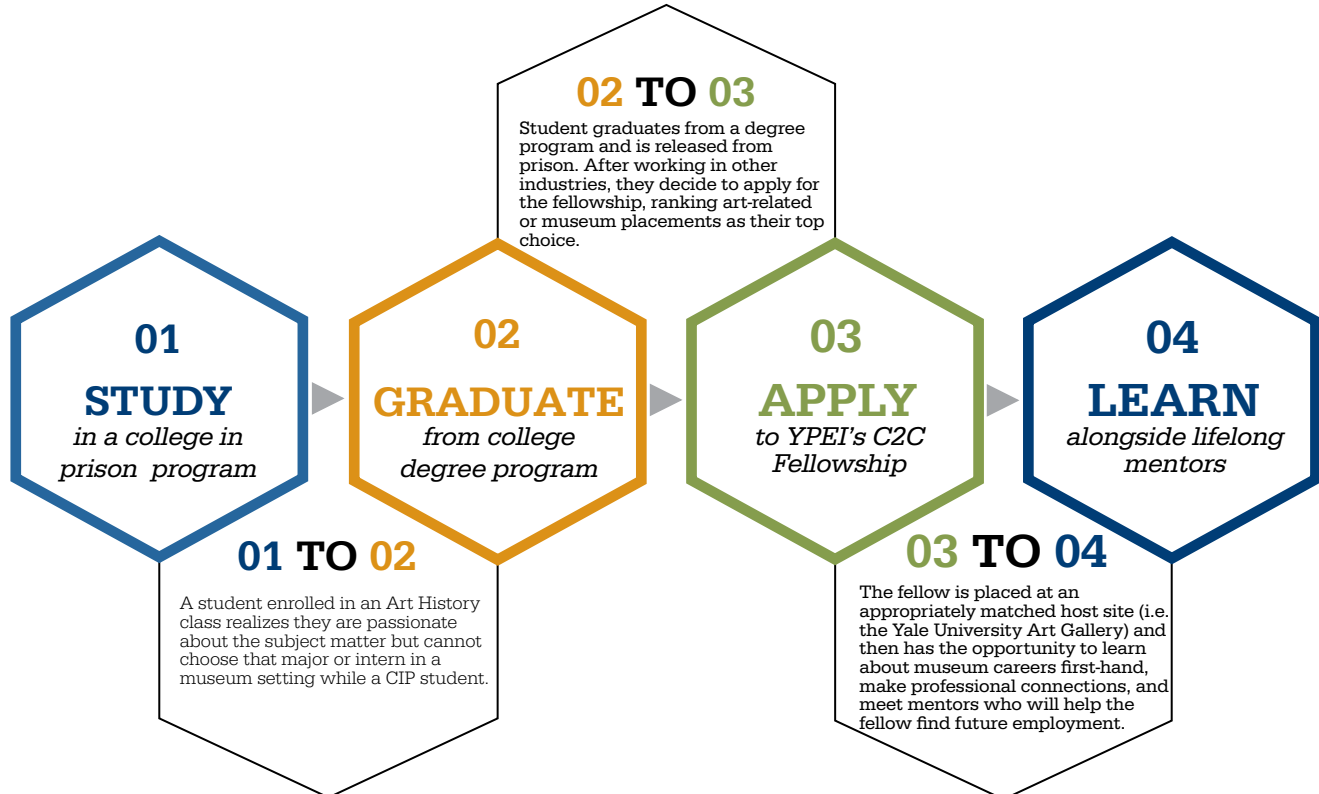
02 TO 03

Student graduates from a degree program and is released from prison. After working in other industries, they decide to apply for the fellowship, ranking art-related or museum placements as their top choice.

01
STUDY
in a college in prison program

02
GRADUATE
from college degree program

03
APPLY
to YPEI's C2C Fellowship

04
LEARN
alongside lifelong mentors

01 TO 02

A student enrolled in an Art History class realizes they are passionate about the subject matter but cannot choose that major or intern in a museum setting while a CIP student.

03 TO 04

The fellow is placed at an appropriately matched host site (i.e. the Yale University Art Gallery) and then has the opportunity to learn about museum careers first-hand, make professional connections, and meet mentors who will help the fellow find future employment.